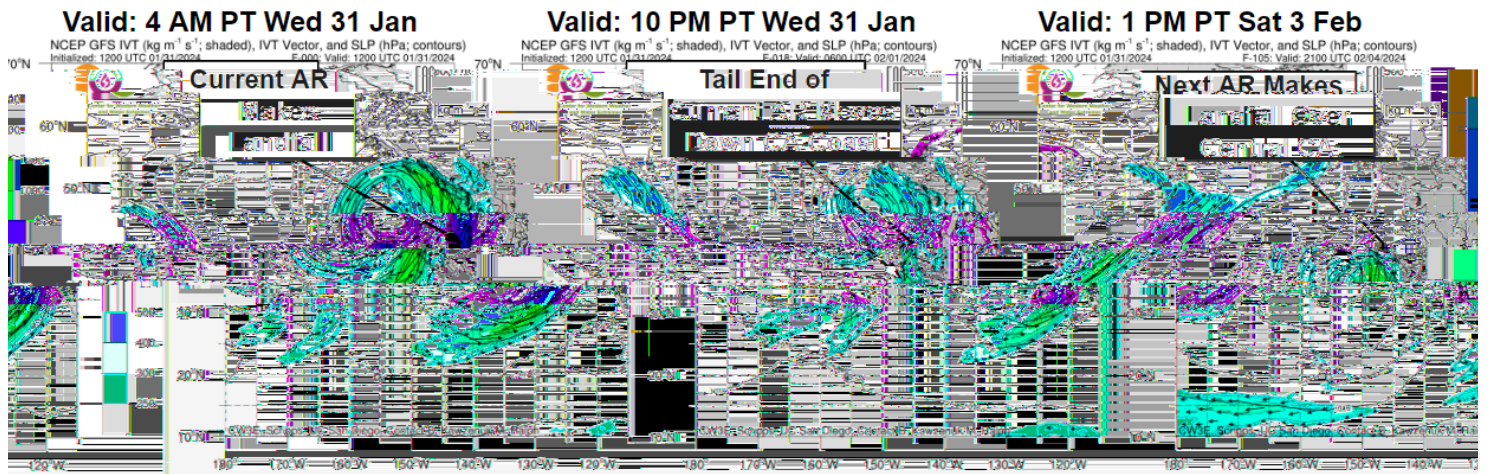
Valid: 4 AM PT Wed 31 Jan
NCEP GFS IVT (kg m$^{-1}$ s$^{-1}$; shaded), IVT Vector, and SLP (hPa; contours)
Initialized: 1200 UTC 01/31/2024 F-000; Valid: 1200 UTC 01/31/2024
Current AR Makes Landfall

Valid: 10 PM PT Wed 31 Jan
NCEP GFS IVT (kg m$^{-1}$ s$^{-1}$; shaded), IVT Vector, and SLP (hPa; contours)
Initialized: 1200 UTC 01/31/2024 F-018; Valid: 0600 UTC 02/01/2024
Tail End of Current AR Moves Down CA Coast

Valid: 1 PM PT Sat 3 Feb
NCEP GFS IVT (kg m$^{-1}$ s$^{-1}$; shaded), IVT Vector, and SLP (hPa; contours)
Initialized: 1200 UTC 01/31/2024 F-105; Valid: 2100 UTC 02/04/2024
Next AR Makes Landfall Over Central CA

70°N 60°N 50°N 40°N 30°N 20°N 10°N
120°W 180° 170°W 160°W 150°W 140°W 130°W 120°W
CW3E, Scripps/UC San Diego